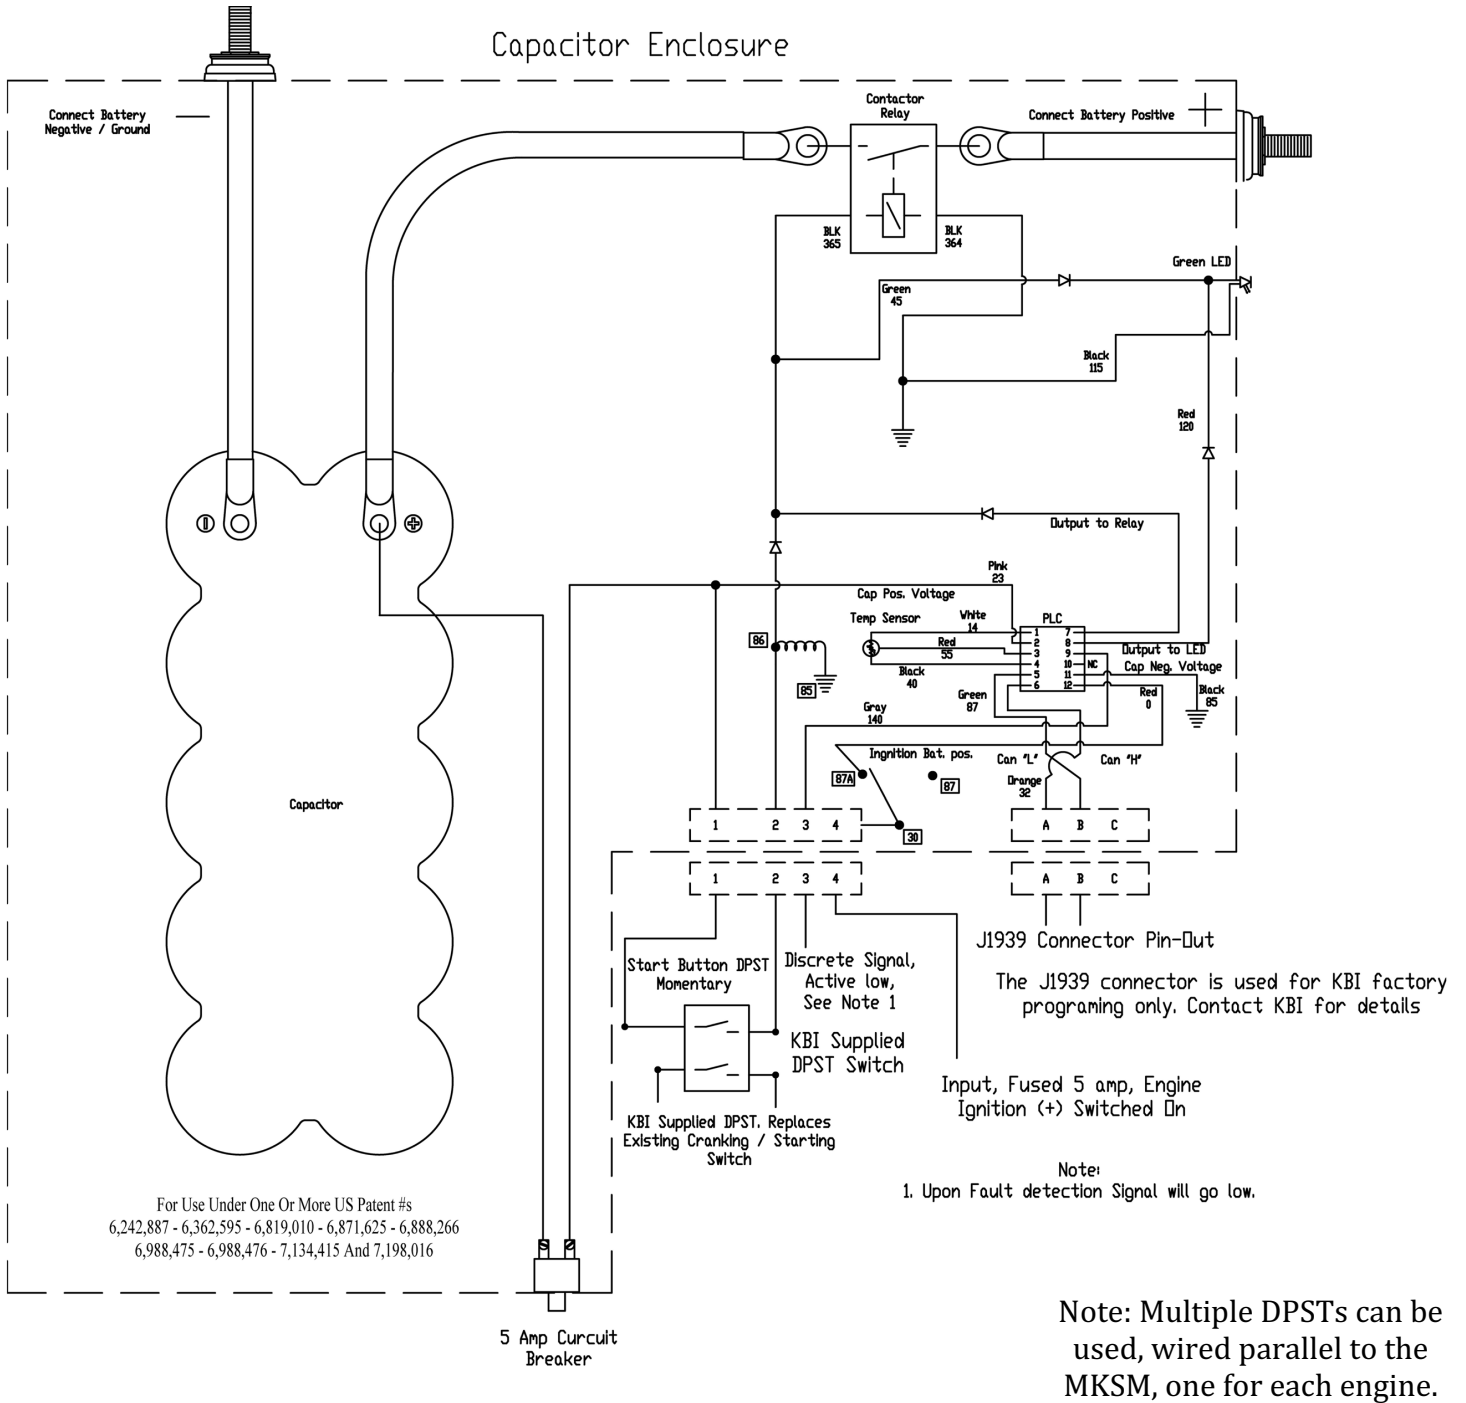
Capacitor Enclosure

Connect Battery Negative / Ground

Contactor Relay

Connect Battery Positive

BLK 365

BLK 364

Green LED

Green 45

Black 115

Red 120

Output to Relay

Pink 23

Cap Pos. Voltage

Temp Sensor

White 14

PLC

Red 55

Black 40

Green 87

1 2 3 4 5 6

7 8 9 10 11 12

NC

Output to LED

Cap Neg. Voltage

Red 0

Black 85

86

85

Gray 140

Ingnition Bat. pos.

87A

87

30

Can "L"

Can "H"

Orange 32

Capacitor

1 2 3 4

A B C

1 2 3 4

A B C

J1939 Connector Pin-Out

The J1939 connector is used for KBI factory programing only. Contact KBI for details

Start Button DPST Momentary

Discrete Signal, Active low, See Note 1

KBI Supplied DPST Switch

Input, Fused 5 amp, Engine Ignition (+) Switched On

KBI Supplied DPST. Replaces Existing Cranking / Starting Switch

Note:
1. Upon Fault detection Signal will go low.

For Use Under One Or More US Patent #s
6,242,887 - 6,362,595 - 6,819,010 - 6,871,625 - 6,888,266
6,988,475 - 6,988,476 - 7,134,415 And 7,198,016

5 Amp Curcuit Breaker

Note: Multiple DPSTs can be used, wired parallel to the MKSM, one for each engine.